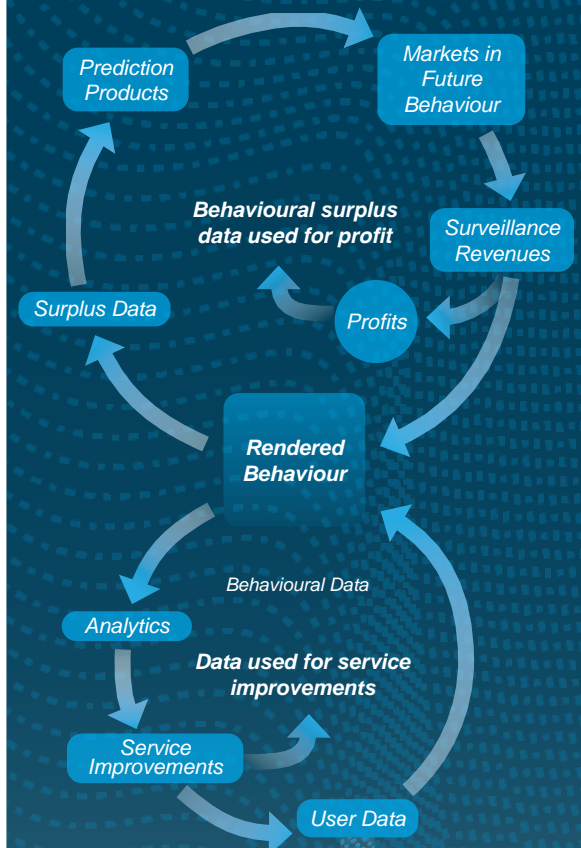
Prediction Products

Markets in Future Behaviour

Behavioural surplus data used for profit

Surveillance Revenues

Surplus Data

Profits

Rendered Behaviour

Behavioural Data

Analytics

Data used for service improvements

Service Improvements

User Data